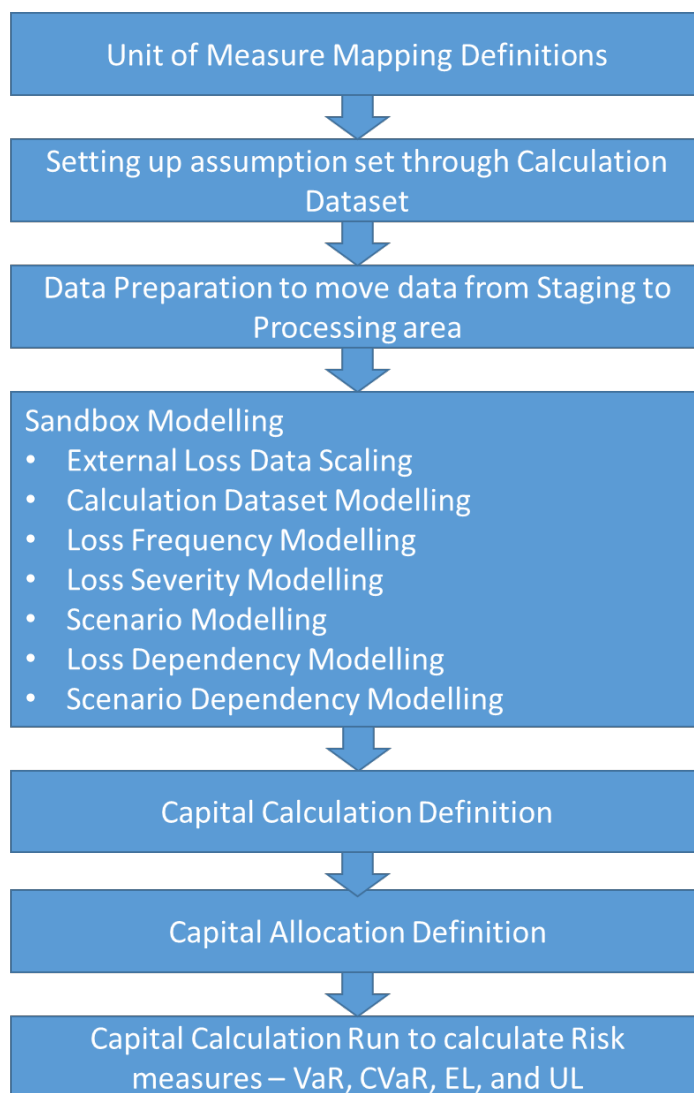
Unit of Measure Mapping Definitions

Setting up assumption set through Calculation Dataset

Data Preparation to move data from Staging to Processing area

Sandbox Modelling
• External Loss Data Scaling
• Calculation Dataset Modelling
• Loss Frequency Modelling
• Loss Severity Modelling
• Scenario Modelling
• Loss Dependency Modelling
• Scenario Dependency Modelling

Capital Calculation Definition

Capital Allocation Definition

Capital Calculation Run to calculate Risk measures – VaR, CVaR, EL, and UL